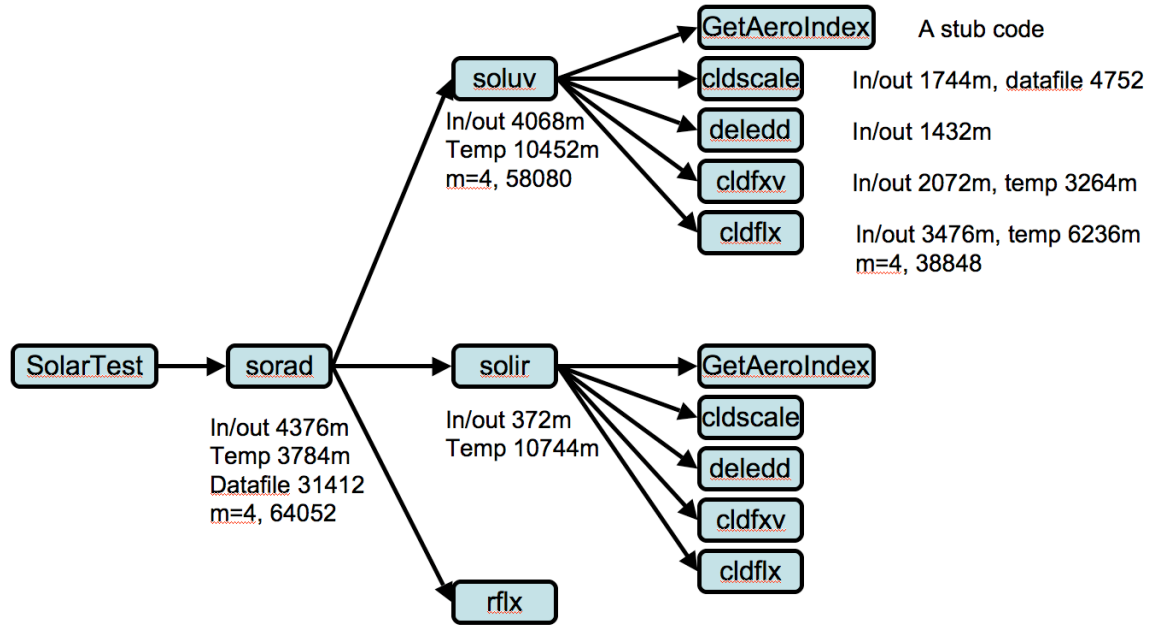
GetAeroIndex
A stub code

soluv
In/out 4068m
Temp 10452m
m=4, 58080

cldscale
In/out 1744m, datafile 4752

deledd
In/out 1432m

cldfxv
In/out 2072m, temp 3264m

cldflx
In/out 3476m, temp 6236m
m=4, 38848

SolarTest

sorad
In/out 4376m
Temp 3784m
Datafile 31412
m=4, 64052

solir
In/out 372m
Temp 10744m

GetAeroIndex

cldscale

deledd

cldfxv

cldflx

rflx